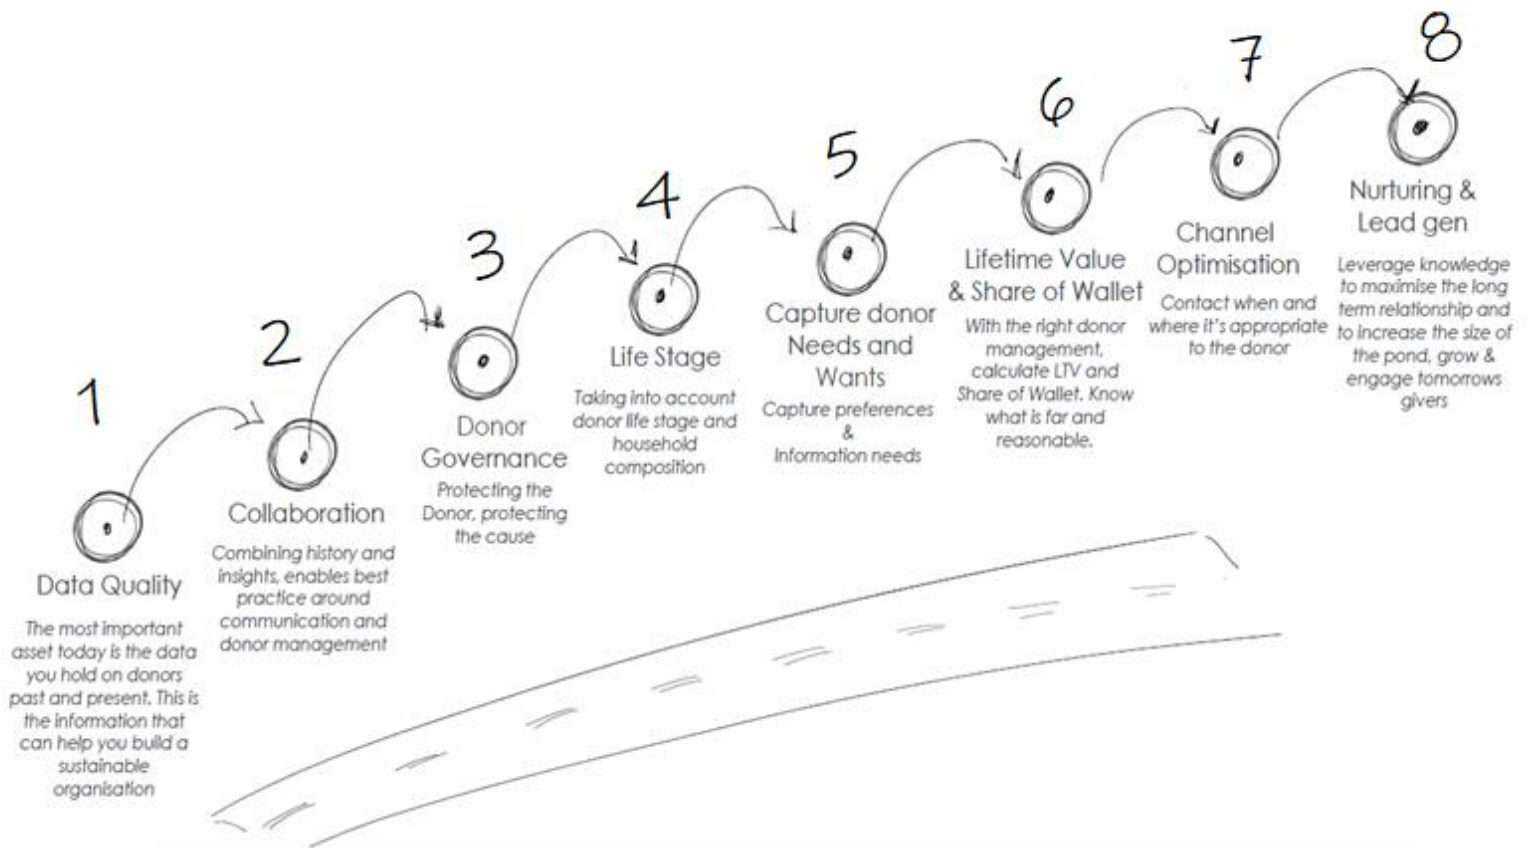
1

Data Quality

The most important asset today is the data you hold on donors past and present. This is the information that can help you build a sustainable organisation

2

Collaboration

Combining history and insights, enables best practice around communication and donor management

3

Donor Governance

Protecting the Donor, protecting the cause

4

Life Stage

Taking into account donor life stage and household composition

5

Capture donor Needs and Wants

Capture preferences & Information needs

6

Lifetime Value & Share of Wallet

With the right donor management, calculate LTV and Share of Wallet. Know what is far and reasonable.

7

Channel Optimisation

Contact when and where it's appropriate to the donor

8

Nurturing & Lead gen

Leverage knowledge to maximise the long term relationship and to increase the size of the pond, grow & engage tomorrows givers